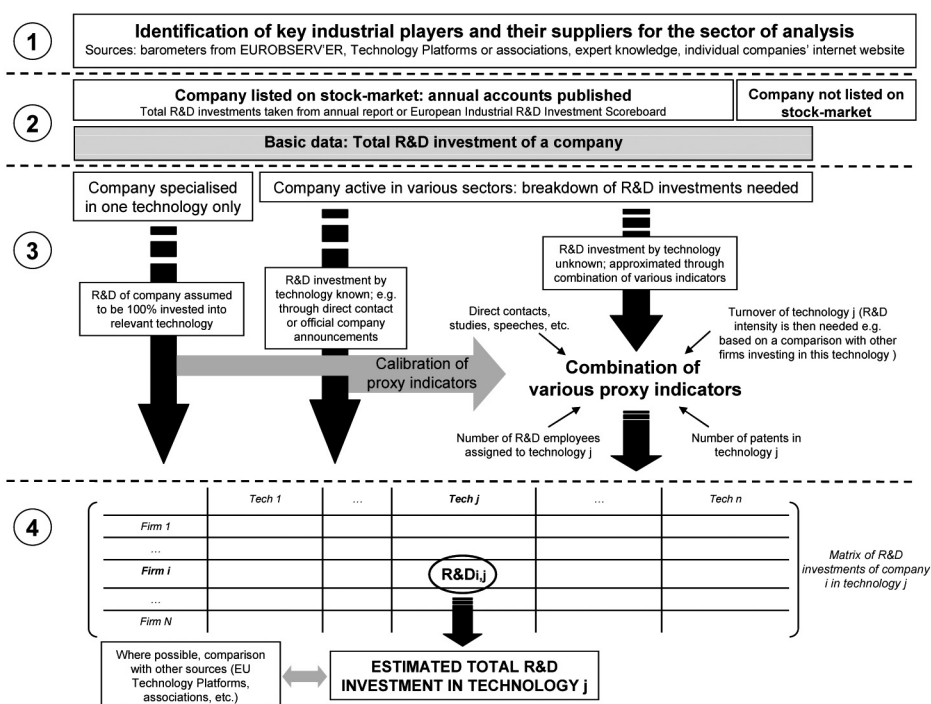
1

Identification of key industrial players and their suppliers for the sector of analysis
Sources: barometers from EUROBSERV'ER, Technology Platforms or associations, expert knowledge, individual companies' internet website

2

Company listed on stock-market: annual accounts published
Total R&D investments taken from annual report or European Industrial R&D Investment Scoreboard

Company not listed on stock-market

Basic data: Total R&D investment of a company

3

Company specialised in one technology only

Company active in various sectors: breakdown of R&D investments needed

R&D of company assumed to be 100% invested into relevant technology

R&D investment by technology known; e.g. through direct contact or official company announcements

R&D investment by technology unknown; approximated through combination of various indicators

Calibration of proxy indicators

Direct contacts, studies, speeches, etc.

Turnover of technology j (R&D intensity is then needed e.g. based on a comparison with other firms investing in this technology )

Combination of various proxy indicators

Number of R&D employees assigned to technology j

Number of patents in technology j

4

| | Tech 1 | … | Tech j | … | Tech n |
|---|---|---|---|---|---|
| Firm 1 | | | | | |
| … | | | | | |
| Firm i | | | R&Di,j | | |
| … | | | | | |
| Firm N | | | | | |

Matrix of R&D investments of company i in technology j

Where possible, comparison with other sources (EU Technology Platforms, associations, etc.)

ESTIMATED TOTAL R&D INVESTMENT IN TECHNOLOGY j